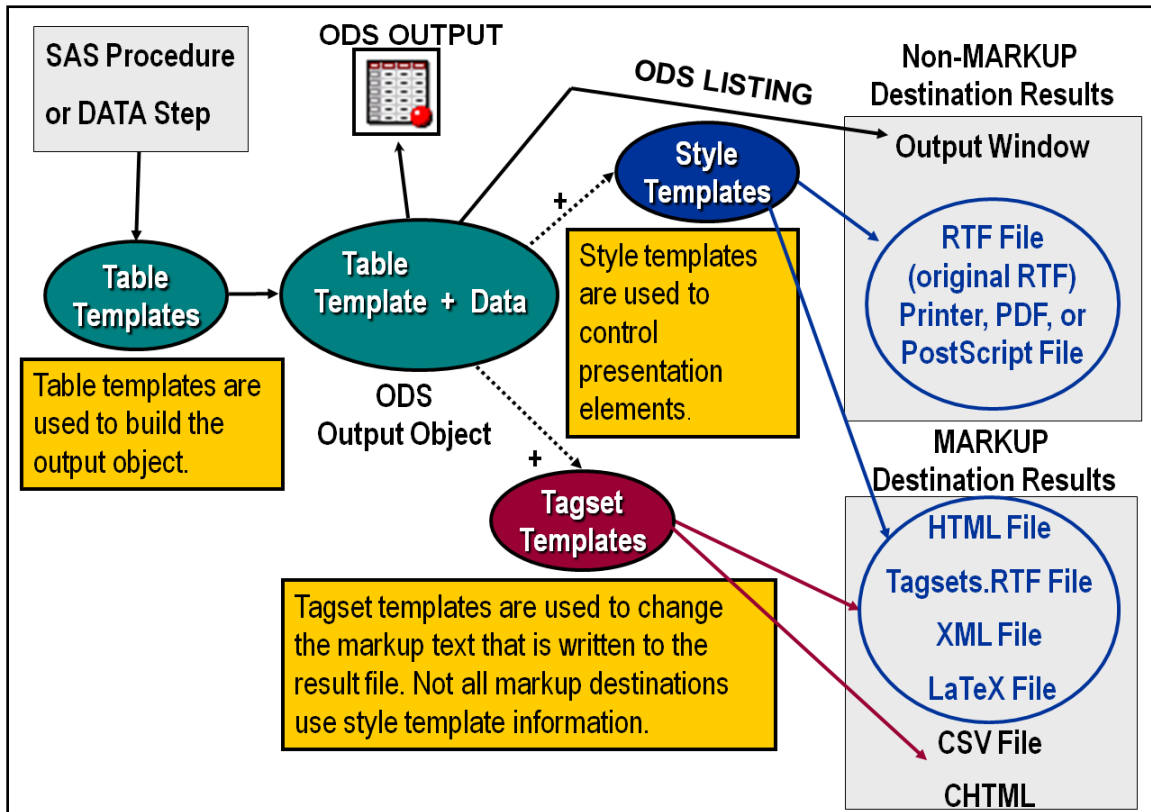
SAS Procedure or DATA Step

ODS OUTPUT

ODS LISTING

Non-MARKUP Destination Results

Output Window

Style Templates

+

Table Templates

Table Template + Data

RTF File (original RTF) Printer, PDF, or PostScript File

Style templates are used to control presentation elements.

Table templates are used to build the output object.

ODS Output Object

MARKUP Destination Results

+

Tagset Templates

HTML File

Tagsets.RTF File

XML File

LaTeX File

Tagset templates are used to change the markup text that is written to the result file. Not all markup destinations use style template information.

CSV File

CHTML